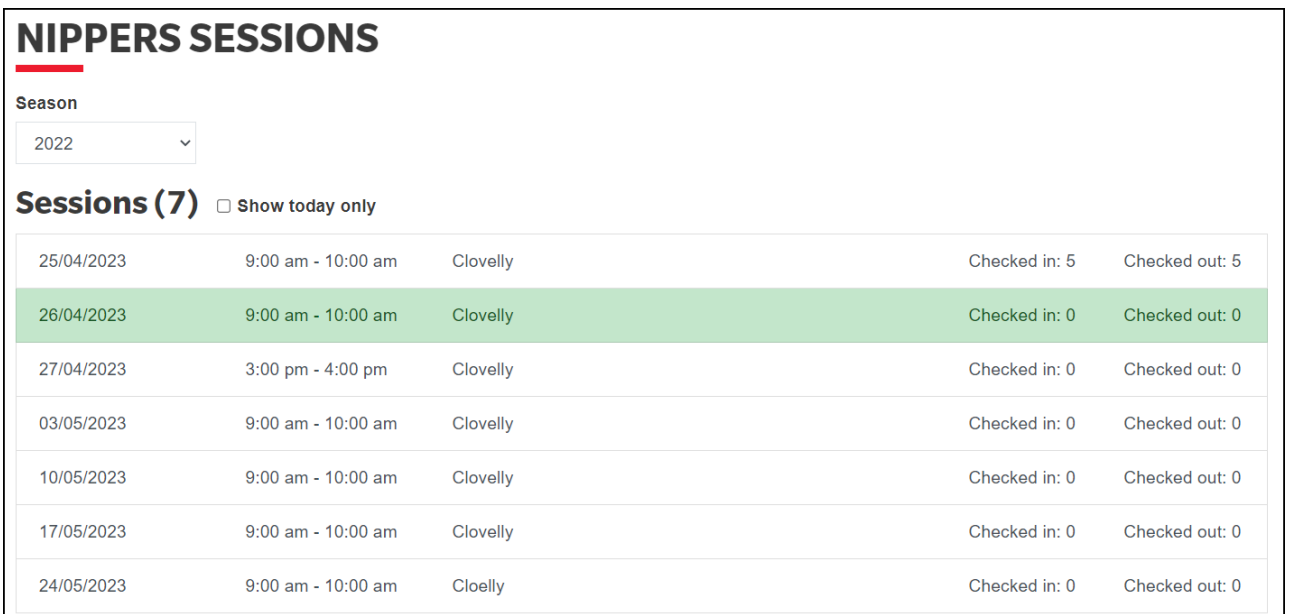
NIPPERS SESSIONS

Season

2022

Sessions (7) Show today only

| | | | | |
|---|---|---|---|---|
| 25/04/2023 | 9:00 am - 10:00 am | Clovelly | Checked in: 5 | Checked out: 5 |
| 26/04/2023 | 9:00 am - 10:00 am | Clovelly | Checked in: 0 | Checked out: 0 |
| 27/04/2023 | 3:00 pm - 4:00 pm | Clovelly | Checked in: 0 | Checked out: 0 |
| 03/05/2023 | 9:00 am - 10:00 am | Clovelly | Checked in: 0 | Checked out: 0 |
| 10/05/2023 | 9:00 am - 10:00 am | Clovelly | Checked in: 0 | Checked out: 0 |
| 17/05/2023 | 9:00 am - 10:00 am | Clovelly | Checked in: 0 | Checked out: 0 |
| 24/05/2023 | 9:00 am - 10:00 am | Cloelly | Checked in: 0 | Checked out: 0 |